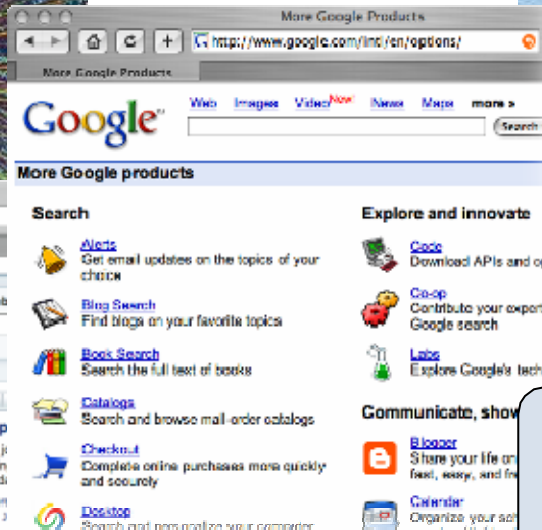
More Google Products

http://www.google.com/intl/en/options/

More Google Products

Google

Web Images Video New! News Maps more »

Search

More Google products

Search

Alerts
Get email updates on the topics of your choice

Blog Search
Find blogs on your favorite topics

Book Search
Search the full text of books

Catalogs
Search and browse mail-order catalogs

Checkout
Complete online purchases more quickly and securely

Desktop
Search and personalize your computer

Explore and innovate

Code
Download APIs and op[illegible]

Co-op
Contribute your expert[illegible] Google search

Labs
Explore Google's tech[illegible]

Communicate, show

Blogger
Share your life on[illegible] fast, easy, and fr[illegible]

Calendar
Organize your sc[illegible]